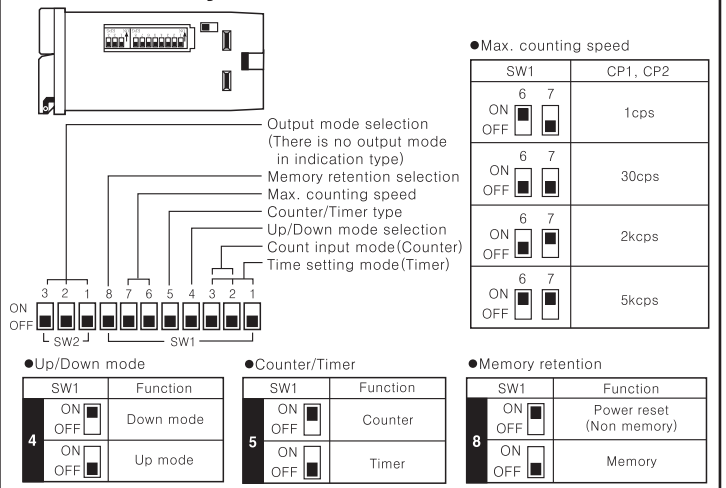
Output mode selection
(There is no output mode in indication type)
Memory retention selection
Max. counting speed
Counter/Timer type
Up/Down mode selection
Count input mode(Counter)
Time setting mode(Timer)

ON
OFF
3 2 1 8 7 6 5 4 3 2 1
SW2
SW1

●Max. counting speed

| SW1 | CP1, CP2 |
|---|---|
| 6 7 ON OFF | 1cps |
| 6 7 ON OFF | 30cps |
| 6 7 ON OFF | 2kcps |
| 6 7 ON OFF | 5kcps |

●Up/Down mode

| SW1 | | Function |
|---|---|---|
| 4 | ON OFF | Down mode |
| | ON OFF | Up mode |

●Counter/Timer

| SW1 | | Function |
|---|---|---|
| 5 | ON OFF | Counter |
| | ON OFF | Timer |

●Memory retention

| SW1 | | Function |
|---|---|---|
| 8 | ON OFF | Power reset (Non memory) |
| | ON OFF | Memory |